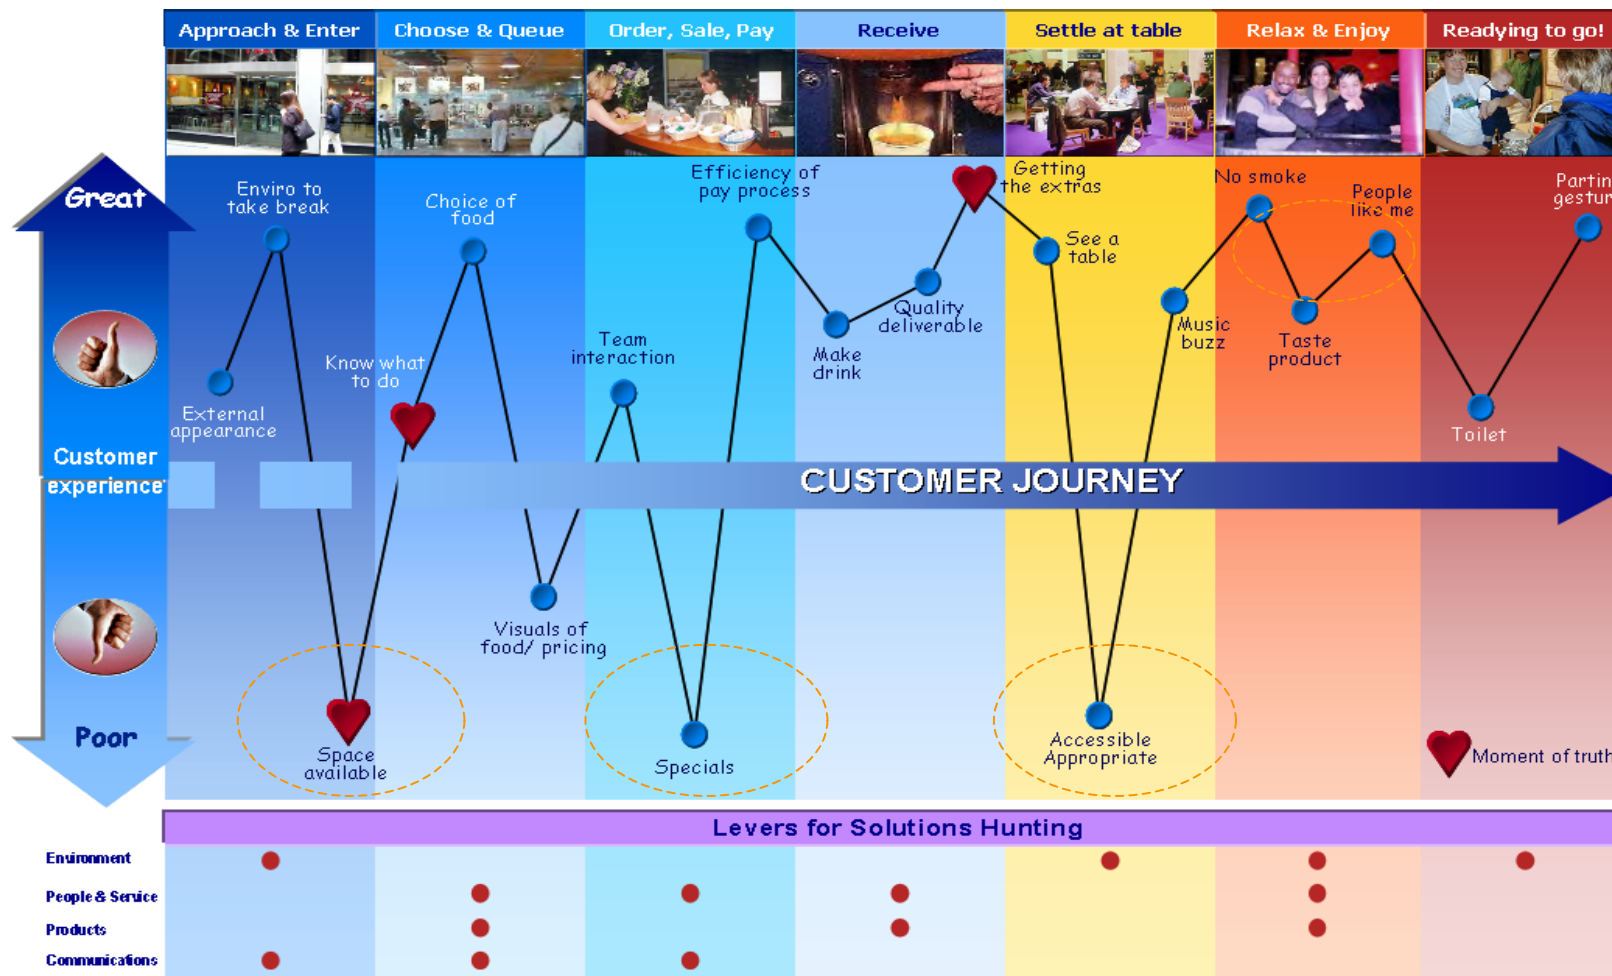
Approach & Enter | Choose & Queue | Order, Sale, Pay | Receive | Settle at table | Relax & Enjoy | Readying to go!

Great

Customer experience

Poor

Enviro to take break

External appearance

Space available

Know what to do

Choice of food

Visuals of food/ pricing

Team interaction

Specials

Efficiency of pay process

Make drink

Quality deliverable

Getting the extras

See a table

Accessible Appropriate

Music buzz

No smoke

Taste product

People like me

Toilet

Partin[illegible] gestur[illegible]

CUSTOMER JOURNEY

Moment of truth

Levers for Solutions Hunting

Environment

People & Service

Products

Communications